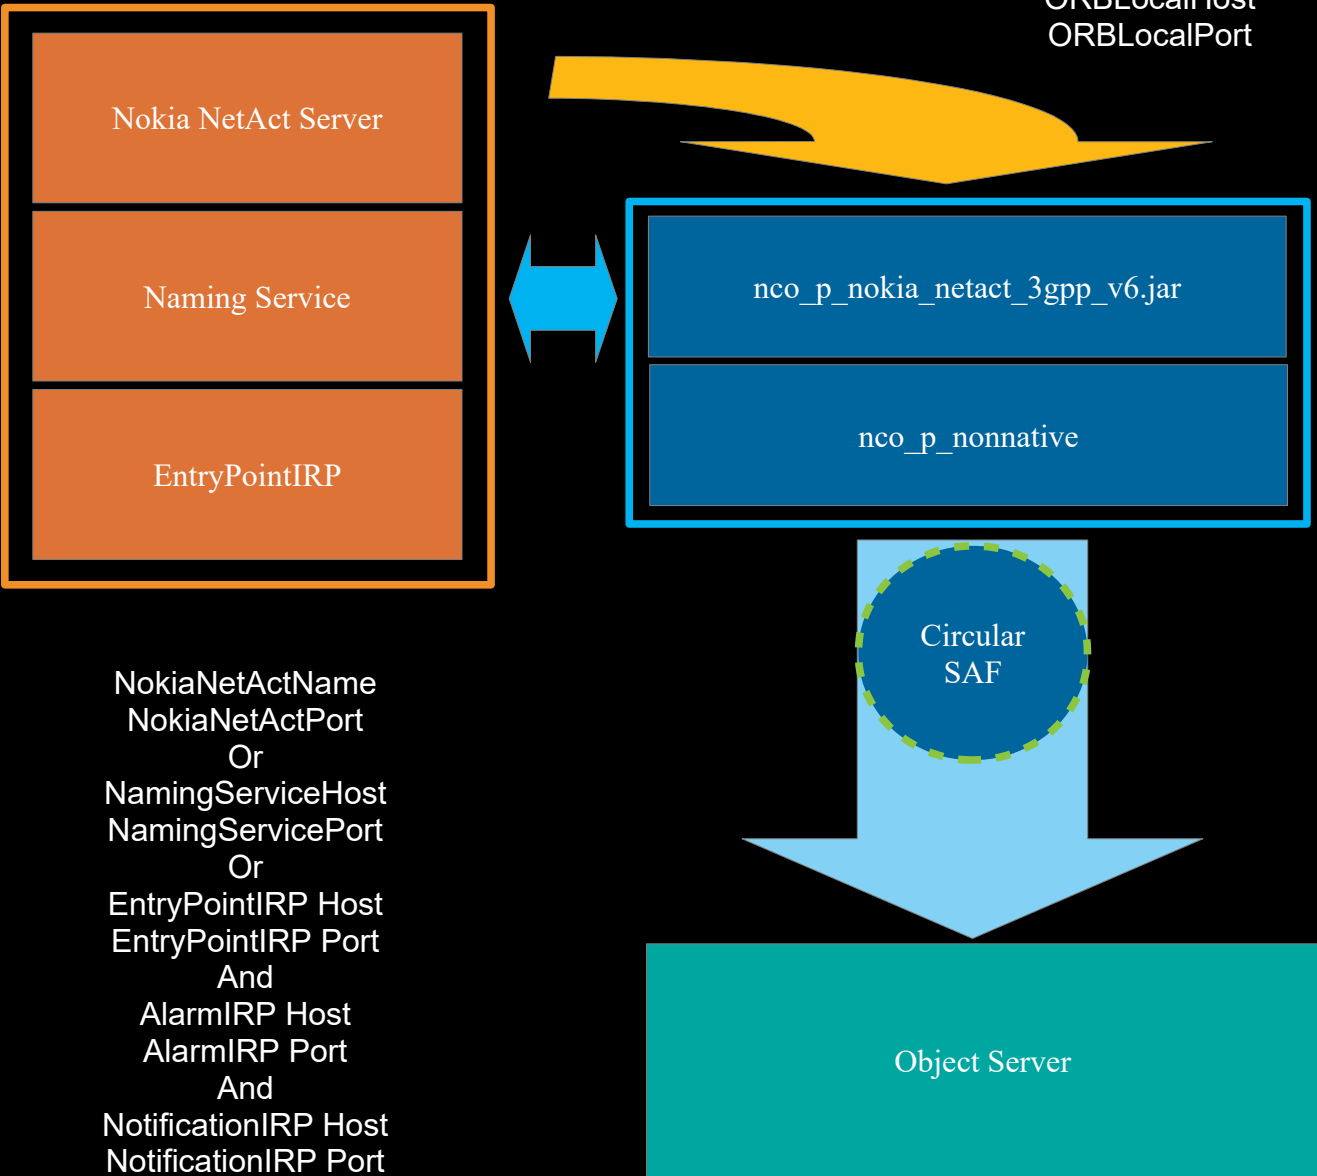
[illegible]
ORBLocalPort

Nokia NetAct Server

Naming Service

EntryPointIRP

nco_p_nokia_netact_3gpp_v6.jar

nco_p_nonnative

Circular SAF

NokiaNetActName
NokiaNetActPort
Or
NamingServiceHost
NamingServicePort
Or
EntryPointIRP Host
EntryPointIRP Port
And
AlarmIRP Host
AlarmIRP Port
And
NotificationIRP Host
NotificationIRP Port

Object Server